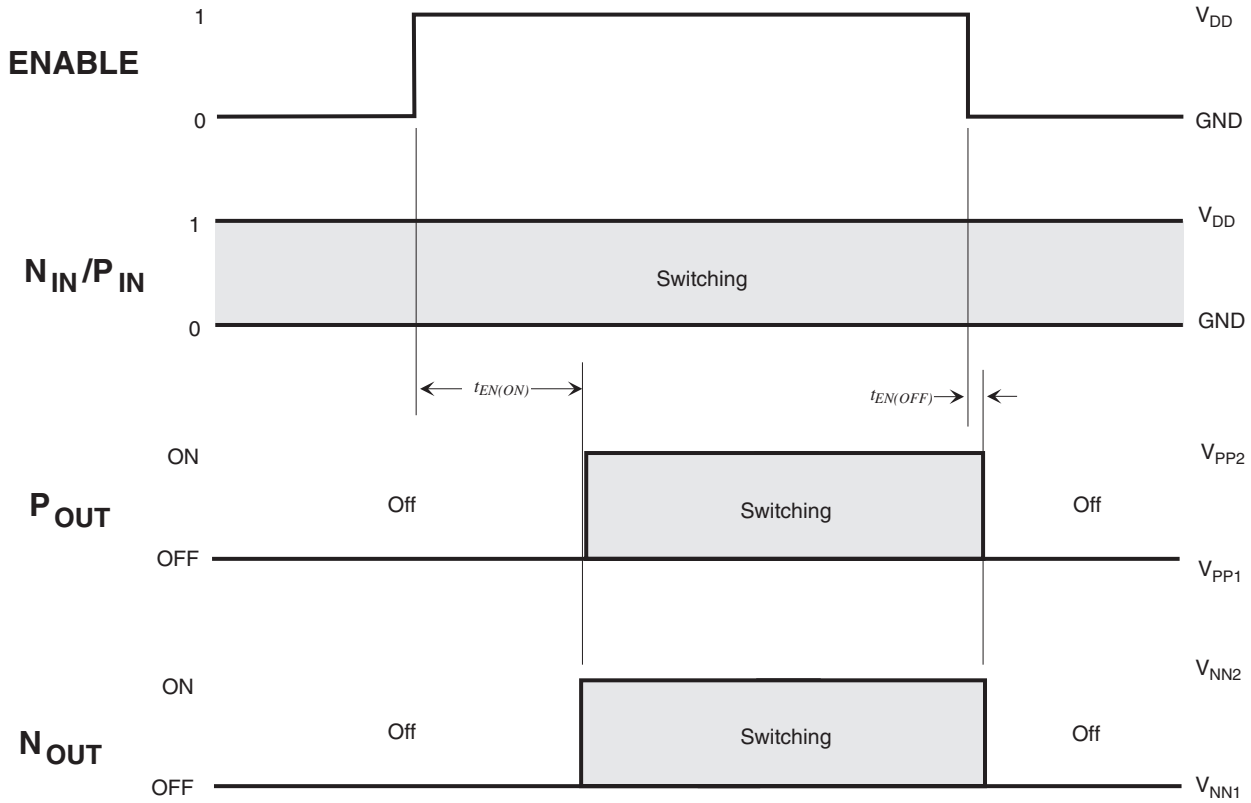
ENABLE
1
0
$V_{DD}$
GND

$N_{IN}/P_{IN}$
1
0
Switching
$V_{DD}$
GND

$t_{EN(ON)}$
$t_{EN(OFF)}$

$P_{OUT}$
ON
OFF
Off
Switching
Off
$V_{PP2}$
$V_{PP1}$

$N_{OUT}$
ON
OFF
Off
Switching
Off
$V_{NN2}$
$V_{NN1}$